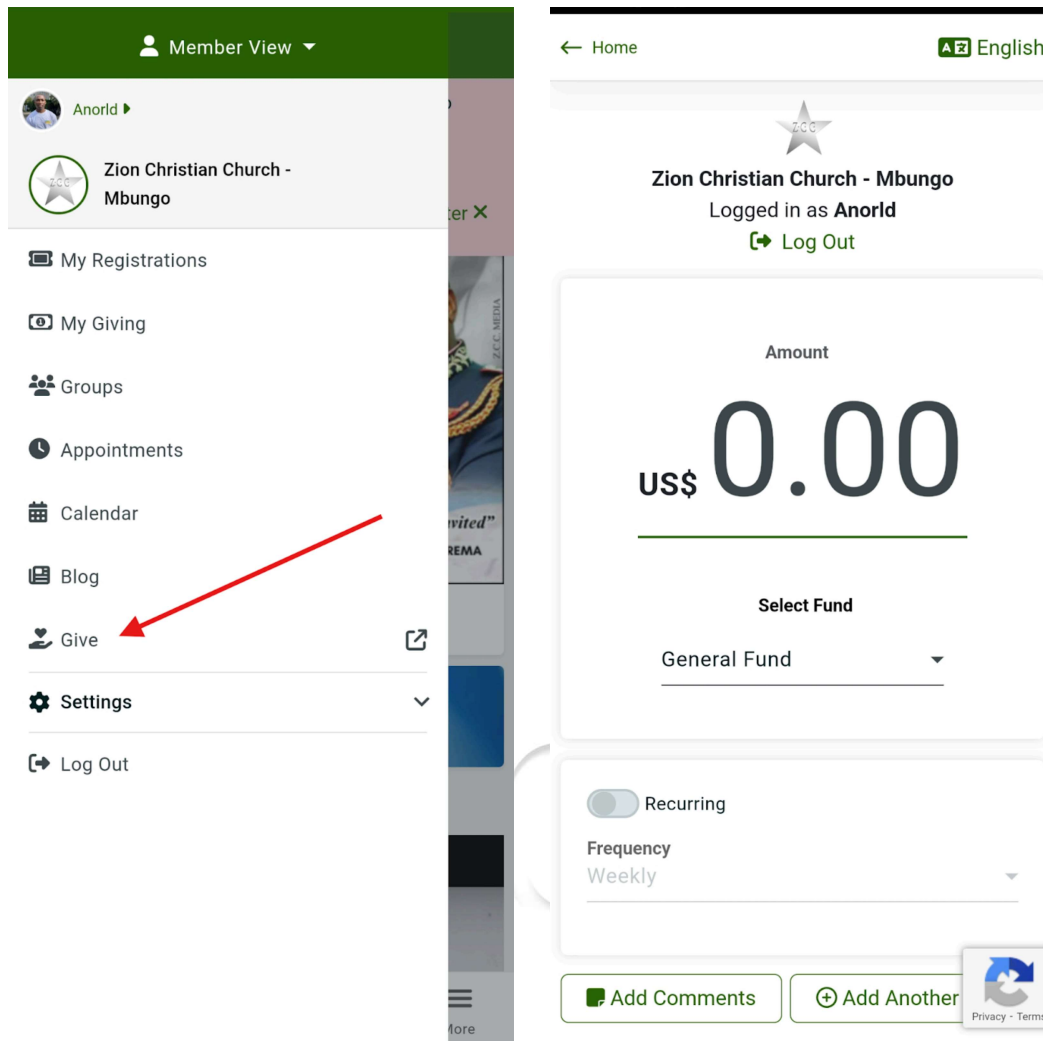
Member View

Anorld

Zion Christian Church - Mbungo

My Registrations

My Giving

Groups

Appointments

Calendar

Blog

Give

Settings

Log Out

ter ✕

Z.C.C. MEDIA

vited"

REMA

More

← Home

English

Z.C.C.

Zion Christian Church - Mbungo

Logged in as **Anorld**

Log Out

Amount

US$ 0.00

Select Fund

General Fund

Recurring

Frequency

Weekly

Add Comments

Add Another

Privacy - Terms